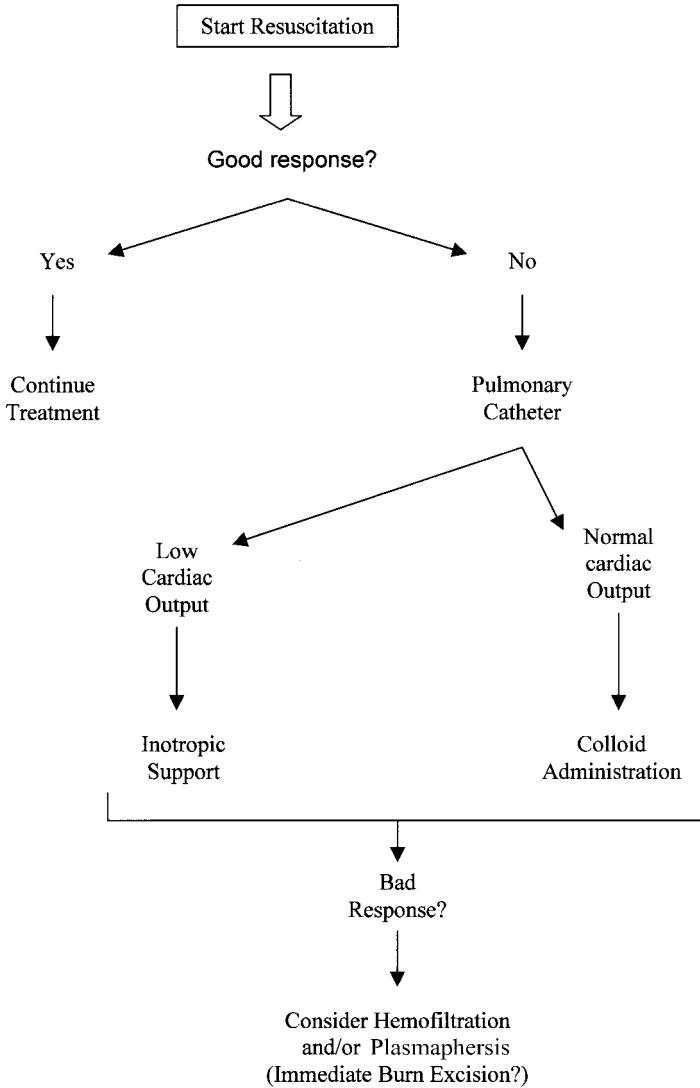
Start Resuscitation

Good response?

Yes

No

Continue Treatment

Pulmonary Catheter

Low Cardiac Output

Normal cardiac Output

Inotropic Support

Colloid Administration

Bad Response?

Consider Hemofiltration and/or Plasmapheresis (Immediate Burn Excision?)